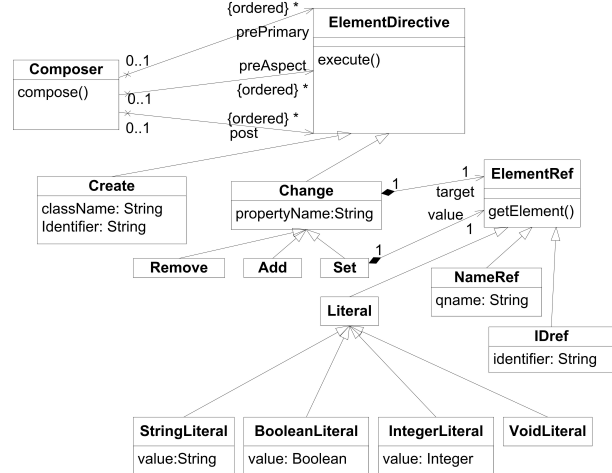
{ordered} *
ElementDirective
prePrimary
Composer
0..1
compose()
preAspect
execute()
0..1
{ordered} *
{ordered} *
0..1
post
Create
className: String
Identifier: String
Change
propertyName:String
1
1
ElementRef
target
value
getElement()
1
Remove
Add
Set
1
NameRef
qname: String
Literal
IDref
identifier: String
StringLiteral
value:String
BooleanLiteral
value: Boolean
IntegerLiteral
value: Integer
VoidLiteral